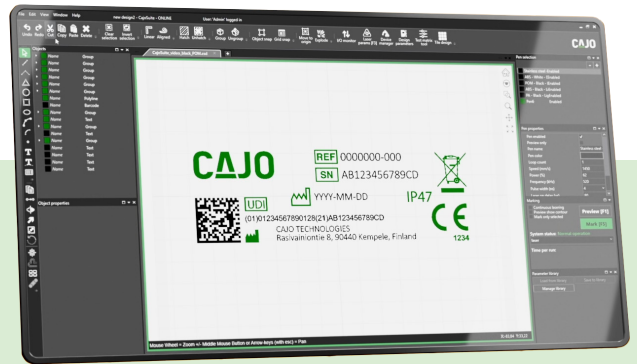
File Edit View Window Help new design2 - CapSuite - ONLINE User: 'Admin' logged in

Undo Redo Cut Copy Paste Delete Clear selection Invert selection Group Align Group Ungroup Object snap Grid snap Move to origin Explode I/O monitor Laser params Device manager Design parameters Text tools The design

CAJO

Objects

Name Group
Name Group
Name Group
Name Group
Name Polyline
Name Barcode
Name Group
Name Text
Name Group
Name Group
Name Text
Name Text
Name Text
Name Text

Object properties

Pen selection

Pen properties

CapSuite_sticker_black_FONt.cst

CAJO

REF 0000000-000

SN AB123456789CD

UDI

YYYY-MM-DD

IP47

(01)01234567890128(21)AB123456789CD

CAJO TECHNOLOGIES
Rasivaimontie 8, 90440 Kempele, Finland

CE
1234

Preview (F1)

Mark (F5)

System status:

Time per run:

Manage library

Mouse Wheel = Zoom +/- Middle Mouse Button or Arrow-keys (with esc) = Pan